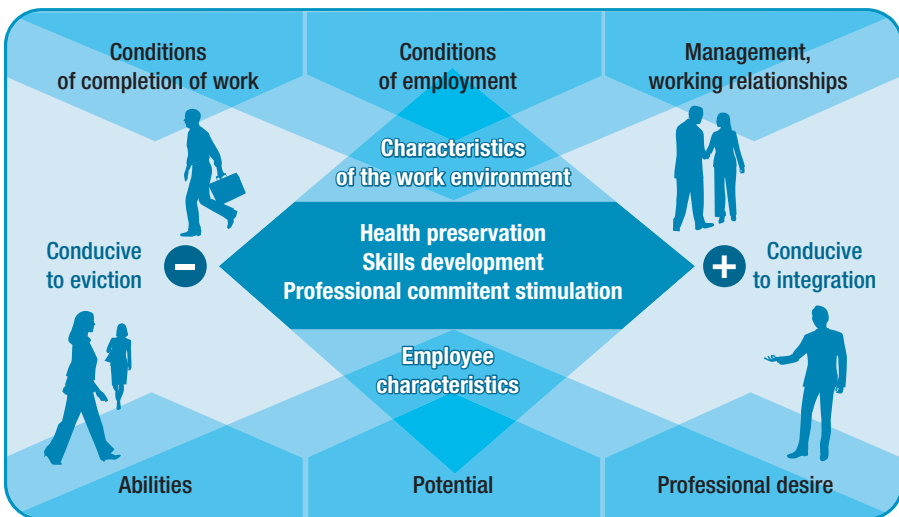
Conditions of completion of work

Conditions of employment

Management, working relationships

Characteristics of the work environment

Conducive to eviction

−

Health preservation
Skills development
Professional commitent stimulation

+

Conducive to integration

Employee characteristics

Abilities

Potential

Professional desire